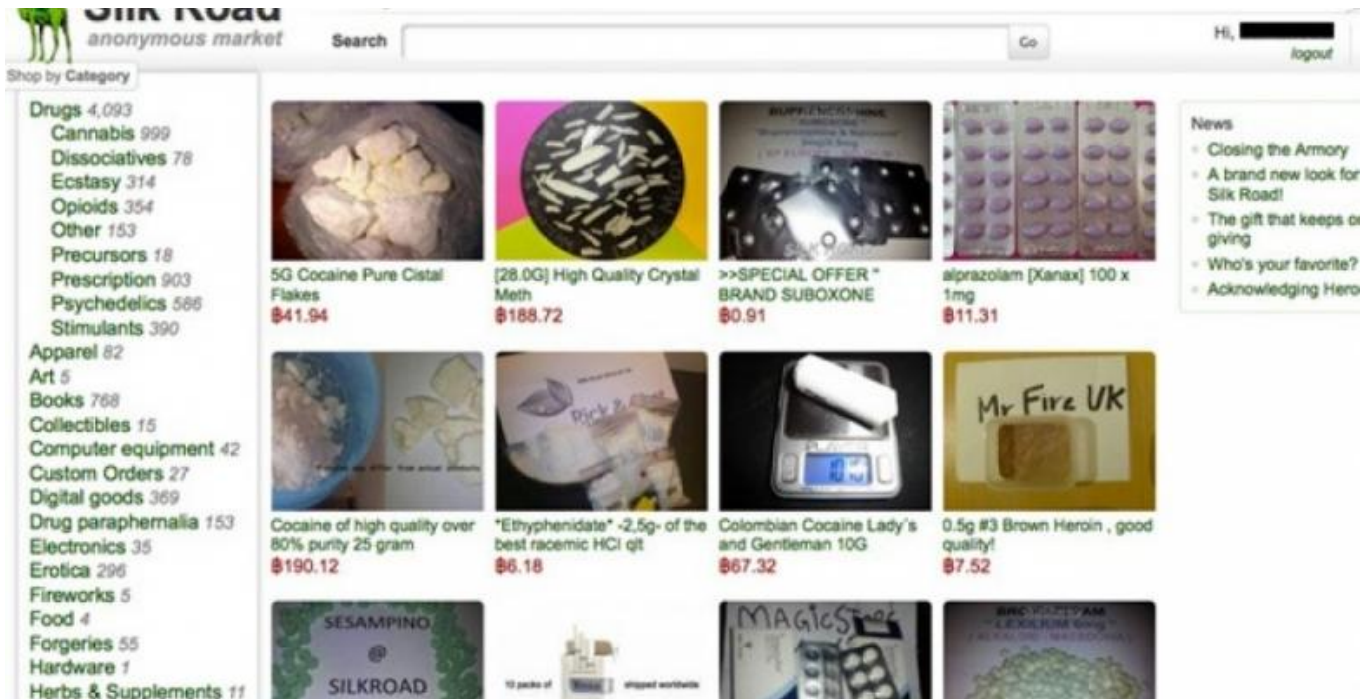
Silk Road
anonymous market

Search

Go

Hi, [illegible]
logout

Shop by Category

Drugs 4,093
Cannabis 999
Dissociatives 78
Ecstasy 314
Opioids 354
Other 153
Precursors 18
Prescription 903
Psychedelics 586
Stimulants 390
Apparel 82
Art 5
Books 768
Collectibles 15
Computer equipment 42
Custom Orders 27
Digital goods 369
Drug paraphernalia 153
Electronics 35
Erotica 296
Fireworks 5
Food 4
Forgeries 55
Hardware 1
Herbs & Supplements 11

5G Cocaine Pure Cistal Flakes
฿41.94

[28.0G] High Quality Crystal Meth
฿188.72

>>SPECIAL OFFER " BRAND SUBOXONE
฿0.91

alprazolam [Xanax] 100 x 1mg
฿11.31

Cocaine of high quality over 80% purity 25 gram
฿190.12

"Ethyphenidate" -2,5g- of the best racemic HCl qlt
฿6.18

Colombian Cocaine Lady's and Gentleman 10G
฿67.32

Mr Fire UK

0.5g #3 Brown Heroin , good quality!
฿7.52

SESAMPINO
@
SILKROAD

MAGICS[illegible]

News
Closing the Armory
A brand new look for Silk Road!
The gift that keeps on giving
Who's your favorite?
Acknowledging Hero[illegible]